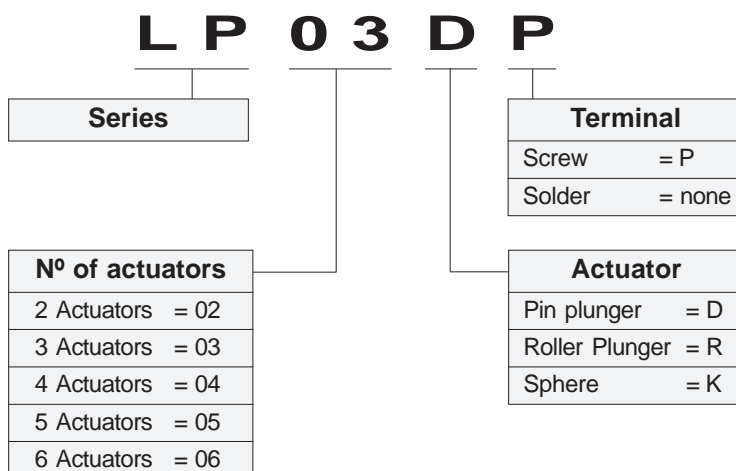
L P 0 3 D P

Series

Terminal

| Terminal | |
|---|---|
| Screw | = P |
| Solder | = none |

| Nº of actuators | |
|---|---|
| 2 Actuators | = 02 |
| 3 Actuators | = 03 |
| 4 Actuators | = 04 |
| 5 Actuators | = 05 |
| 6 Actuators | = 06 |

| Actuator | |
|---|---|
| Pin plunger | = D |
| Roller Plunger | = R |
| Sphere | = K |